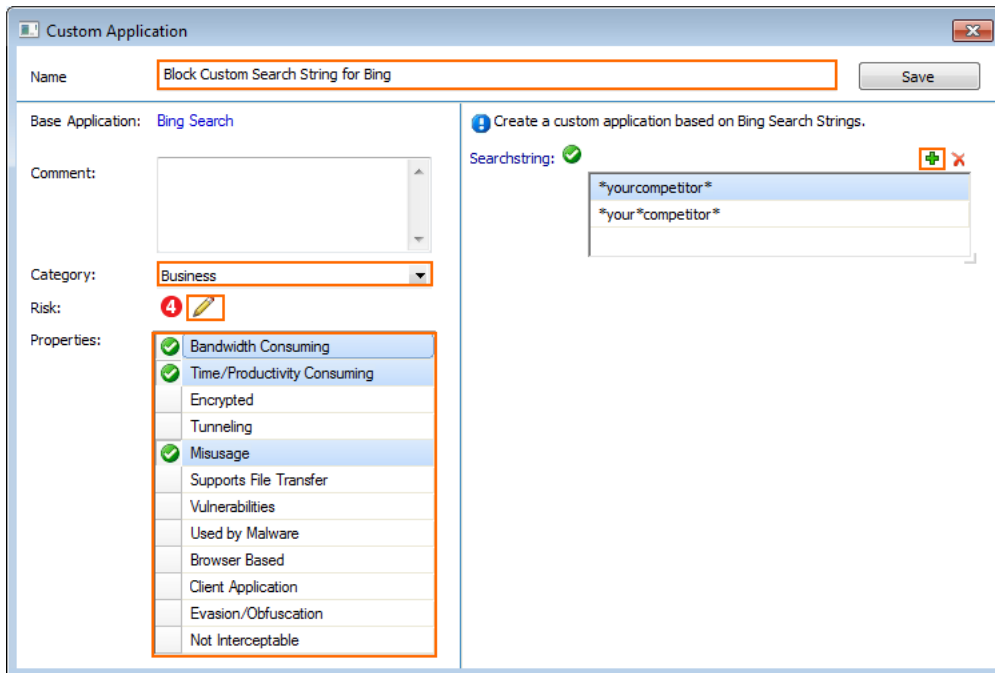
Custom Application

Name
Block Custom Search String for Bing
Save

Base Application: Bing Search

Comment:

Category: Business

Risk: 4

Properties:

| Bandwidth Consuming |
| Time/Productivity Consuming |
| Encrypted |
| Tunneling |
| Misusage |
| Supports File Transfer |
| Vulnerabilities |
| Used by Malware |
| Browser Based |
| Client Application |
| Evasion/Obfuscation |
| Not Interceptable |

Create a custom application based on Bing Search Strings.

Searchstring:

*yourcompetitor*
*your*competitor*